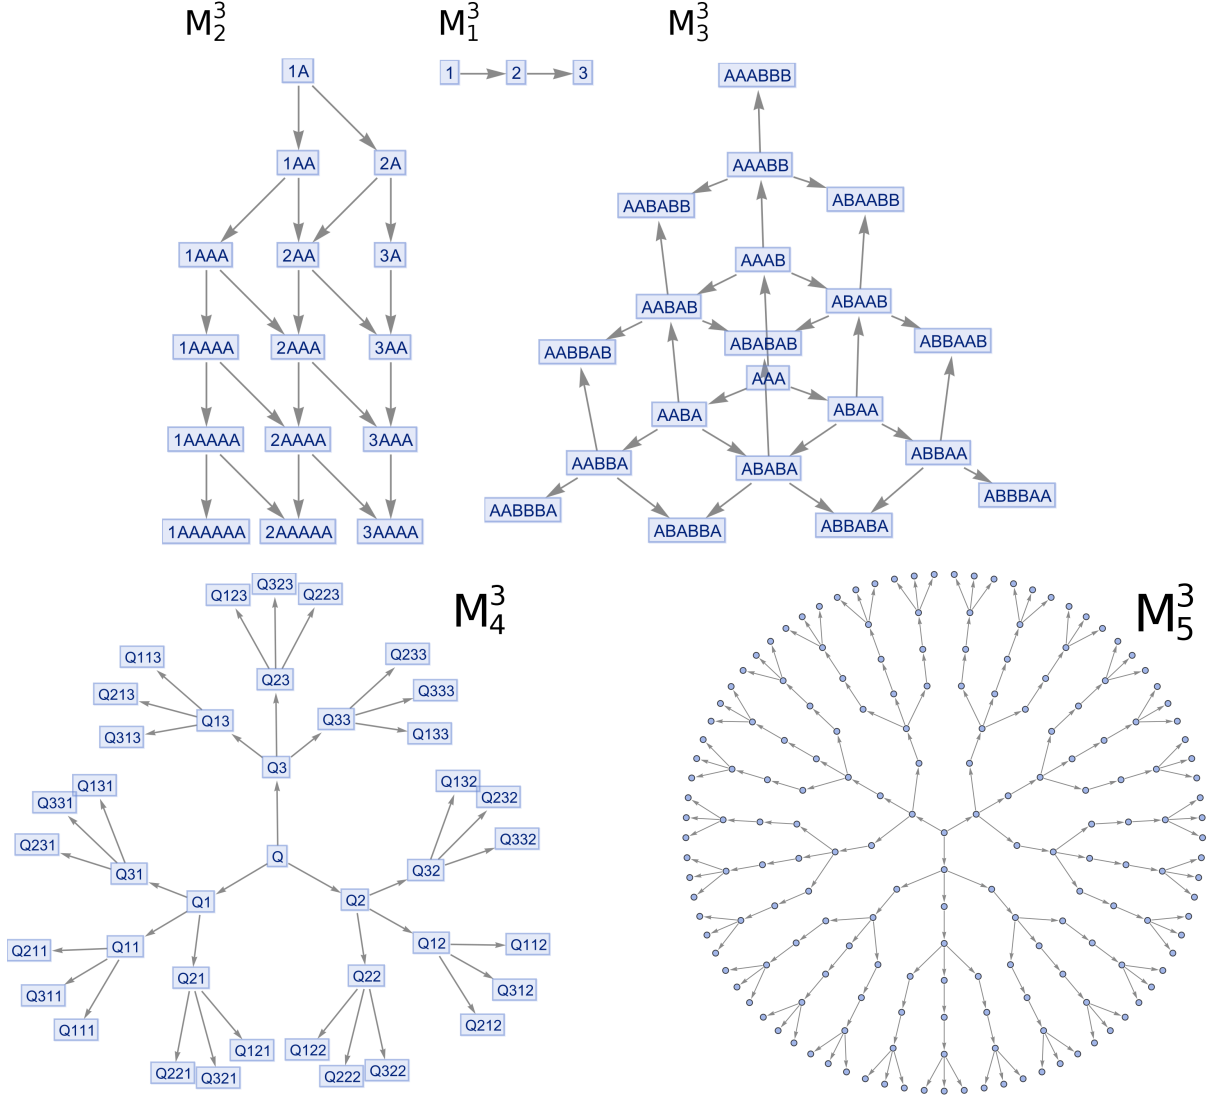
$M_2^3$

1A

1AA

2A

1AAA

2AA

3A

1AAAA

2AAA

3AA

1AAAAA

2AAAA

3AAA

1AAAAAA

2AAAAA

3AAAA

$M_1^3$

1

2

3

$M_3^3$

AAABBB

AAABB

AABABB

ABAABB

AAAB

AABAB

ABAAB

AABBAB

ABABAB

ABBAAB

AAA

AABA

ABAA

AABBA

ABABA

ABBAA

AABBBA

ABABBA

ABBABA

ABBBAA

$M_4^3$

Q123

Q323

Q223

Q113

Q233

Q213

Q23

Q333

Q13

Q33

Q313

Q133

Q3

Q132

Q131

Q331

Q232

Q332

Q231

Q

Q31

Q32

Q1

Q2

Q211

Q11

Q12

Q112

Q21

Q22

Q311

Q312

Q111

Q212

Q121

Q122

Q221

Q321

Q222

Q322

$M_5^3$